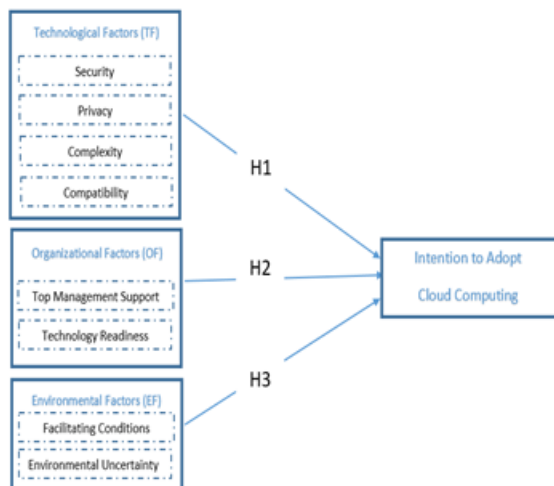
Technological Factors (TF)

Security

Privacy

Complexity

Compatibility

H1

Organizational Factors (OF)

Top Management Support

Technology Readiness

H2

Intention to Adopt

Cloud Computing

Environmental Factors (EF)

Facilitating Conditions

Environmental Uncertainty

H3